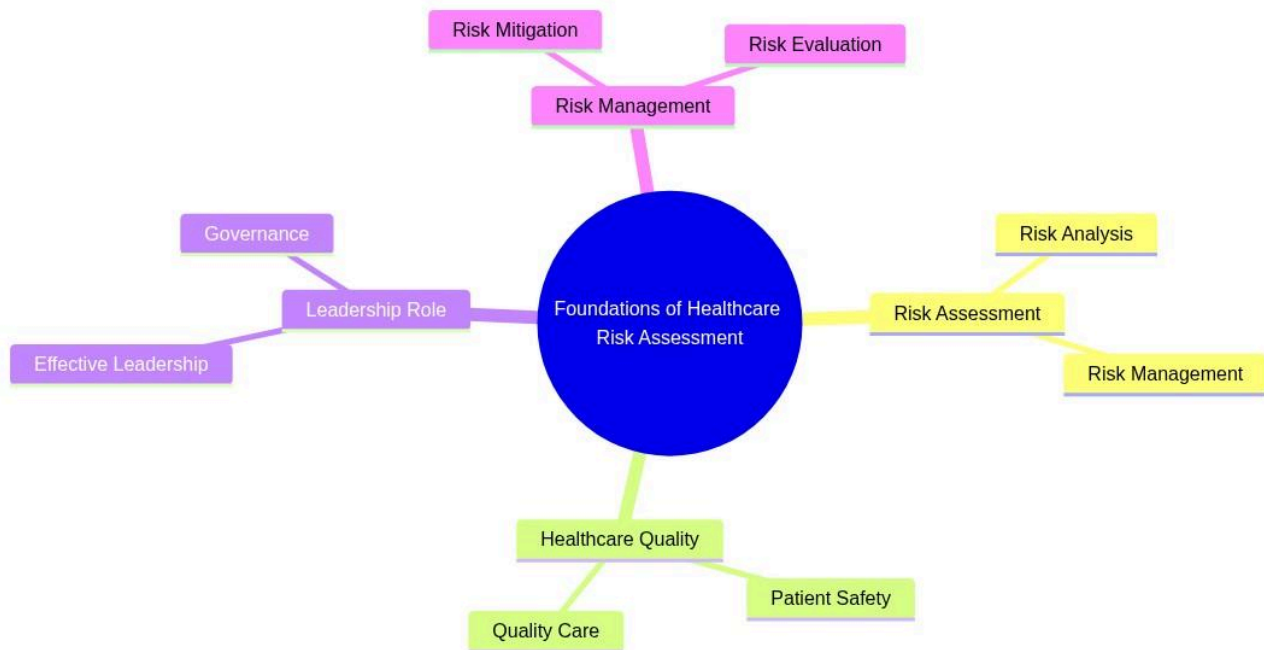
Risk Mitigation

Risk Evaluation

Risk Management

Governance

Leadership Role

Effective Leadership

Foundations of Healthcare Risk Assessment

Risk Analysis

Risk Assessment

Risk Management

Healthcare Quality

Patient Safety

Quality Care